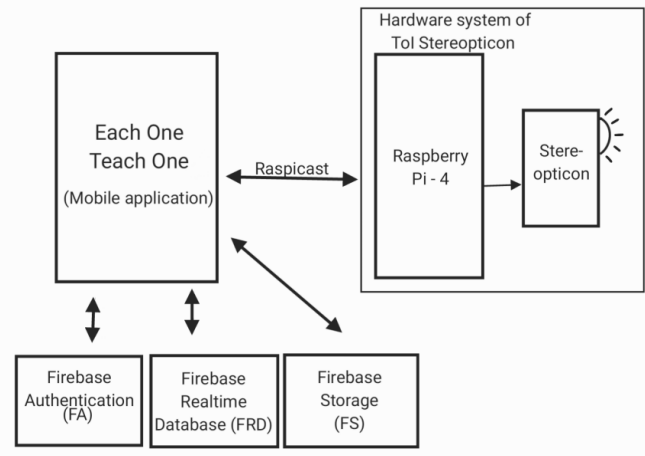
Hardware system of
ToI Stereopticon

Each One
Teach One
(Mobile application)

Raspicast

Raspberry
Pi - 4

Stere-
opticon

Firebase
Authentication
(FA)

Firebase
Realtime
Database (FRD)

Firebase
Storage
(FS)